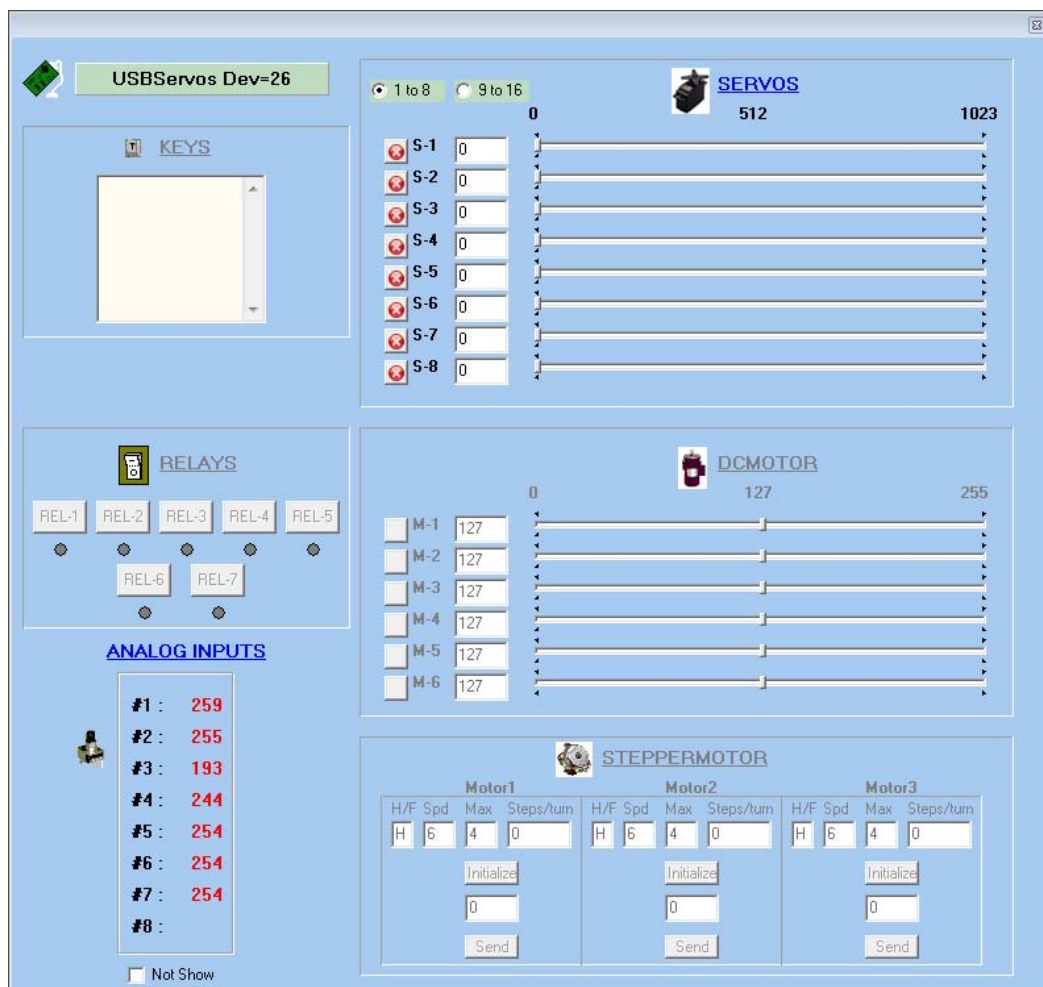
USBServos Dev=26

KEYS

1 to 8   9 to 16

SERVOS

0   512   1023

S-1 0
S-2 0
S-3 0
S-4 0
S-5 0
S-6 0
S-7 0
S-8 0

RELAYS

REL-1 REL-2 REL-3 REL-4 REL-5
REL-6 REL-7

DCMOTOR

0   127   255

M-1 127
M-2 127
M-3 127
M-4 127
M-5 127
M-6 127

ANALOG INPUTS

#1 : 259
#2 : 255
#3 : 193
#4 : 244
#5 : 254
#6 : 254
#7 : 254
#8 :

Not Show

STEPPERMOTOR

Motor1
H/F Spd Max Steps/turn
H 6 4 0
Initialize
0
Send

Motor2
H/F Spd Max Steps/turn
H 6 4 0
Initialize
0
Send

Motor3
H/F Spd Max Steps/turn
H 6 4 0
Initialize
0
Send